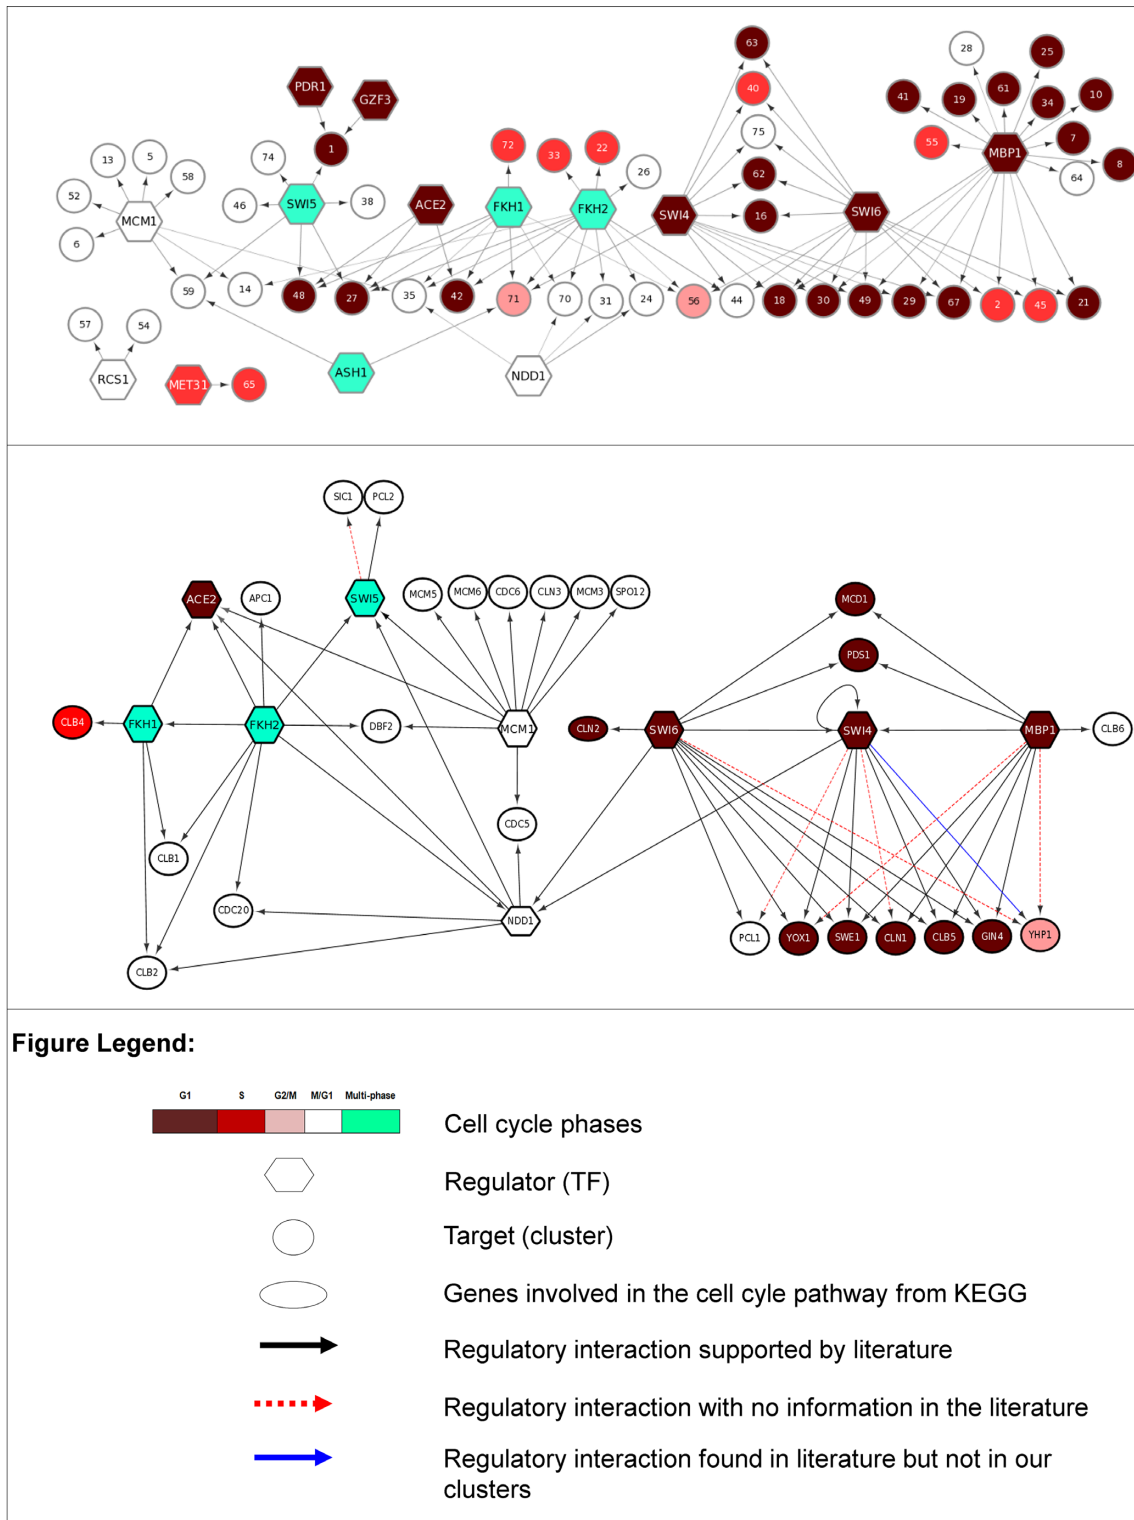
63
28
25
PDR1
GZF3
40
61
41
19
10
34
1
75
72
33
22
55
MBP1
7
74
13
5
26
8
62
58
64
52
MCM1
46
SWI5
38
ACE2
FKH1
FKH2
SWI4
16
SWI6
6
59
14
48
27
35
42
71
70
31
24
56
44
18
30
49
29
67
2
45
21
57
54
RCS1
MET31
65
ASH1
NDD1

SIC1
PCL2
ACE2
APC1
SWI5
MCM5
MCM6
CDC6
CLN3
MCM3
SPO12
MCD1
PDS1
CLB4
FKH1
FKH2
DBF2
MCM1
CLN2
SWI6
SWI4
MBP1
CLB6
CDC5
CLB1
CDC20
NDD1
CLB2
PCL1
YOX1
SWE1
CLN1
CLB5
GIN4
YHP1

Figure Legend:

G1 S G2/M M/G1 Multi-phase

Cell cycle phases

Regulator (TF)

Target (cluster)

Genes involved in the cell cyle pathway from KEGG

Regulatory interaction supported by literature

Regulatory interaction with no information in the literature

Regulatory interaction found in literature but not in our clusters